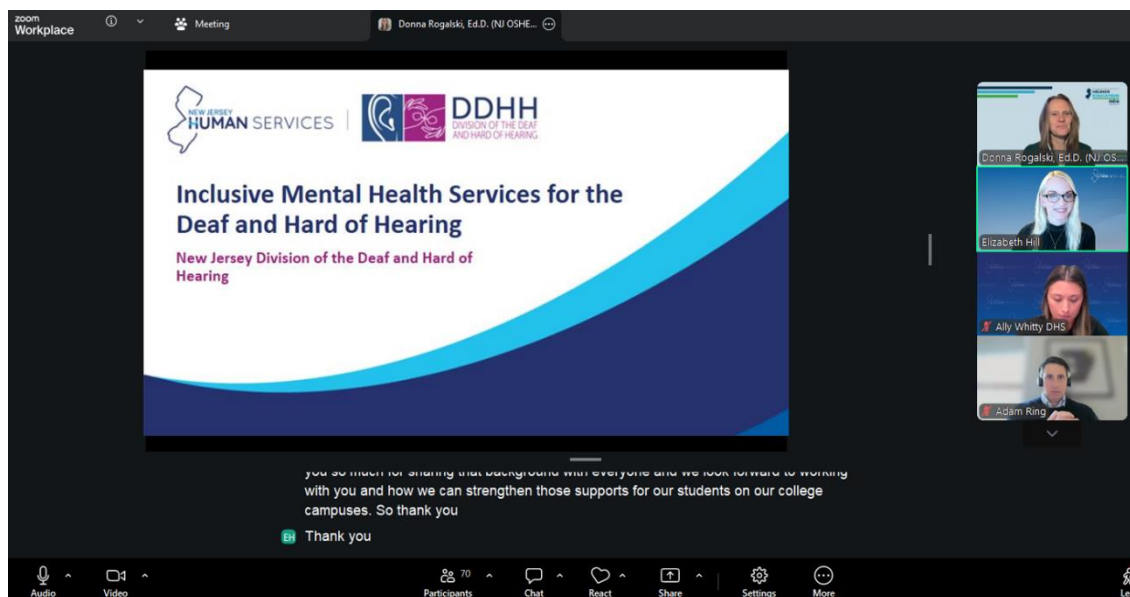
zoom Workplace

Meeting

Donna Rogalski, Ed.D. (NJ OSHE...

NEW JERSEY HUMAN SERVICES

DDHH DIVISION OF THE DEAF AND HARD OF HEARING

Inclusive Mental Health Services for the Deaf and Hard of Hearing

New Jersey Division of the Deaf and Hard of Hearing

Donna Rogalski, Ed.D. (NJ OS...

Elizabeth Hill

Ally Whitty DHS

Adam Ring

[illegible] with you and how we can strengthen those supports for our students on our college campuses. So thank you

EH Thank you

Audio

Video

70

Participants

Chat

React

Share

Settings

More

Le